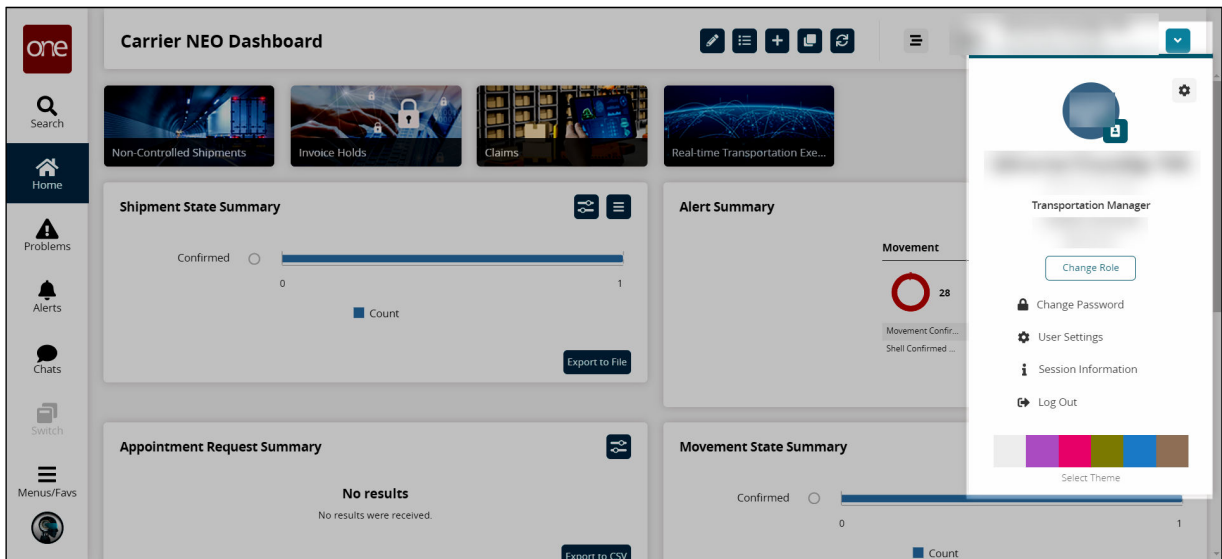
one

Search

Home

Problems

Alerts

Chats

Switch

Menus/Favs

Carrier NEO Dashboard

Non-Controlled Shipments

Invoice Holds

Claims

Real-time Transportation Exe...

Shipment State Summary

Confirmed

0

1

Count

Export to File

Alert Summary

Movement

28

Movement Confir...

Shell Confirmed ...

Appointment Request Summary

No results

No results were received.

Export to CSV

Movement State Summary

Confirmed

0

1

Count

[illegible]

Transportation Manager

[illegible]

Change Role

Change Password

User Settings

Session Information

Log Out

Select Theme